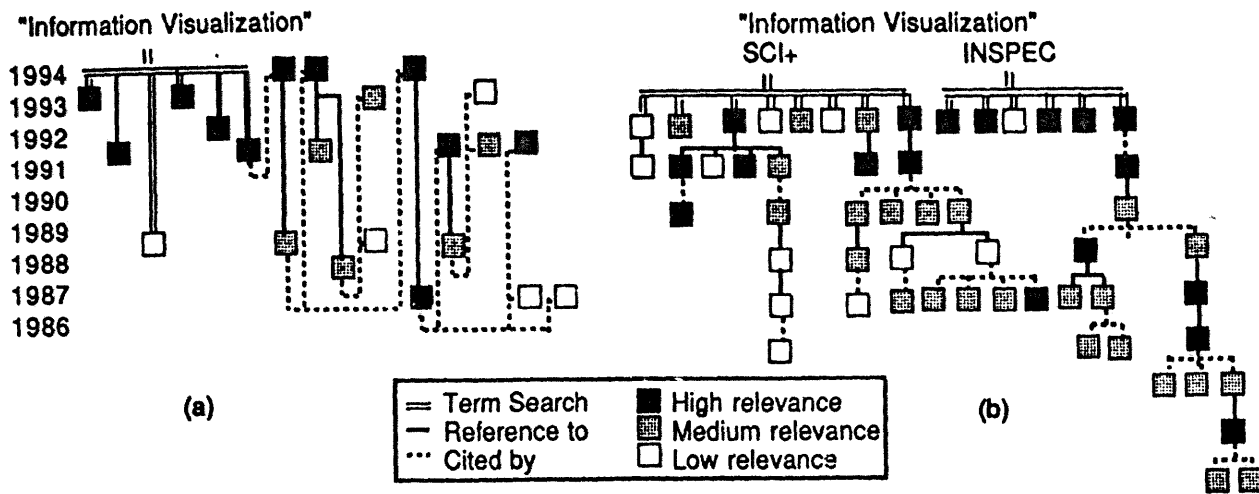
"Information Visualization"

1994
1993
1992
1991
1990
1989
1988
1987
1986

(a)

"Information Visualization"
SCI+ INSPEC

(b)

═ Term Search
— Reference to
··· Cited by
High relevance
Medium relevance
Low relevance